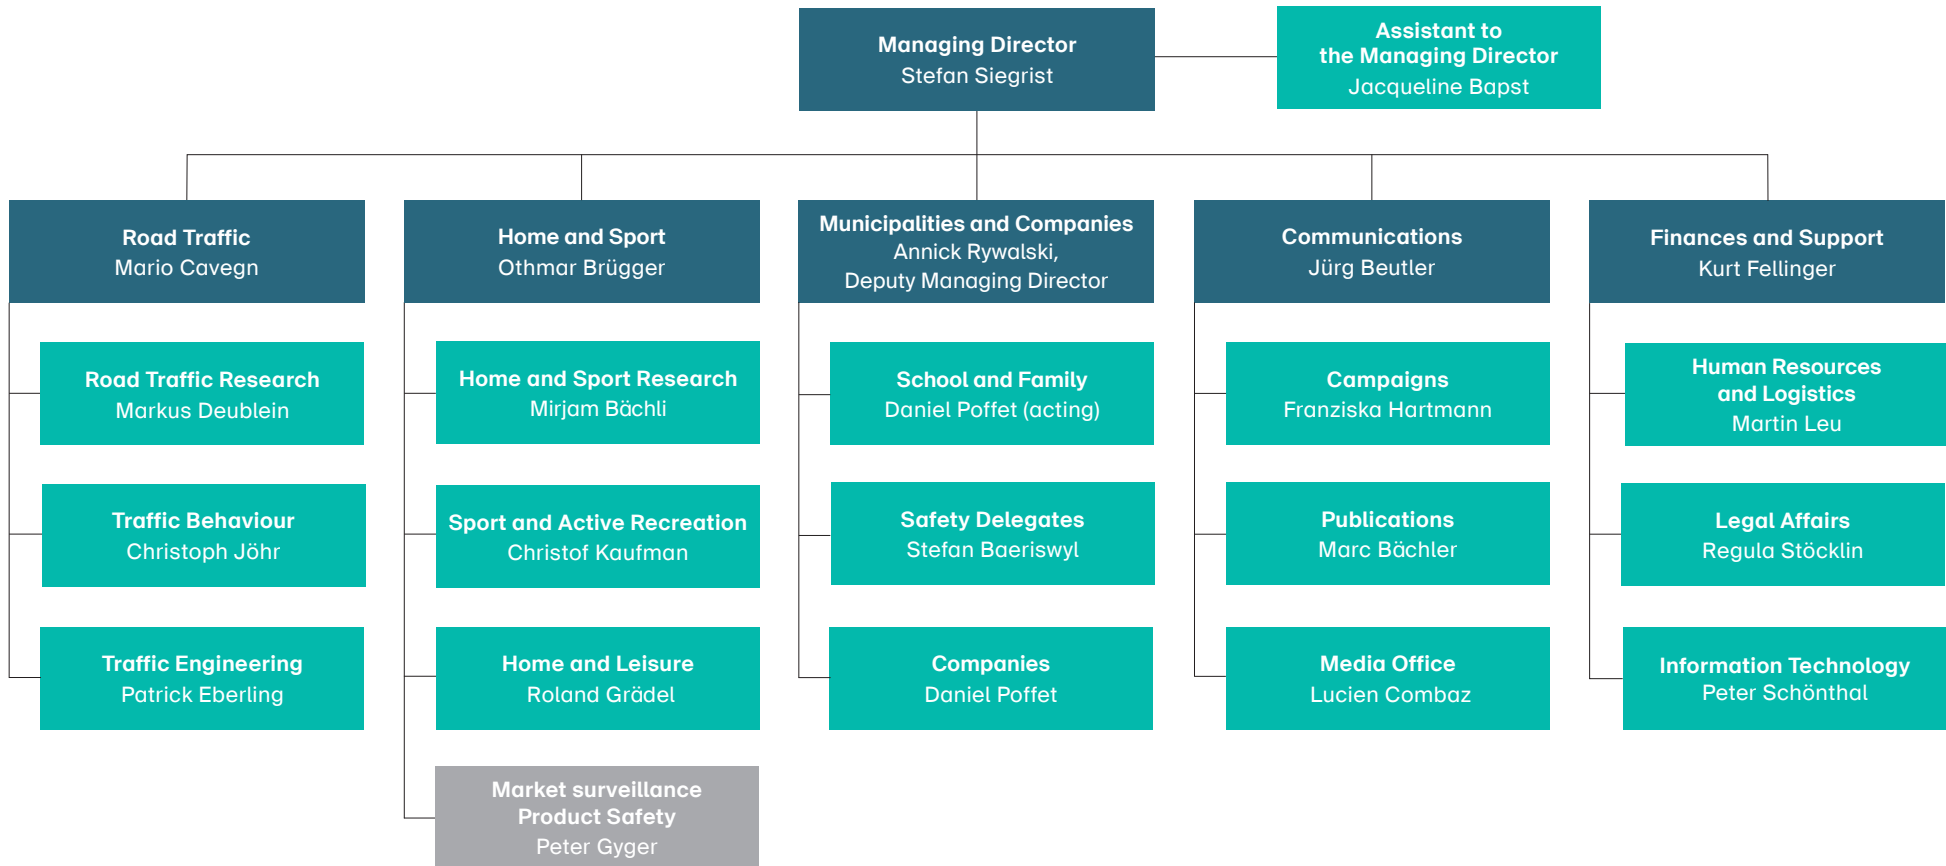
Managing Director
Stefan Siegrist

Assistant to the Managing Director
Jacqueline Bapst

Road Traffic
Mario Cavegn

Road Traffic Research
Markus Deublein

Traffic Behaviour
Christoph Jöhr

Traffic Engineering
Patrick Eberling

Home and Sport
Othmar Brügger

Home and Sport Research
Mirjam Bächli

Sport and Active Recreation
Christof Kaufman

Home and Leisure
Roland Grädel

Market surveillance Product Safety
Peter Gyger

Municipalities and Companies
Annick Rywalski, Deputy Managing Director

School and Family
Daniel Poffet (acting)

Safety Delegates
Stefan Baeriswyl

Companies
Daniel Poffet

Communications
Jürg Beutler

Campaigns
Franziska Hartmann

Publications
Marc Bächler

Media Office
Lucien Combaz

Finances and Support
Kurt Fellinger

Human Resources and Logistics
Martin Leu

Legal Affairs
Regula Stöcklin

Information Technology
Peter Schönthal